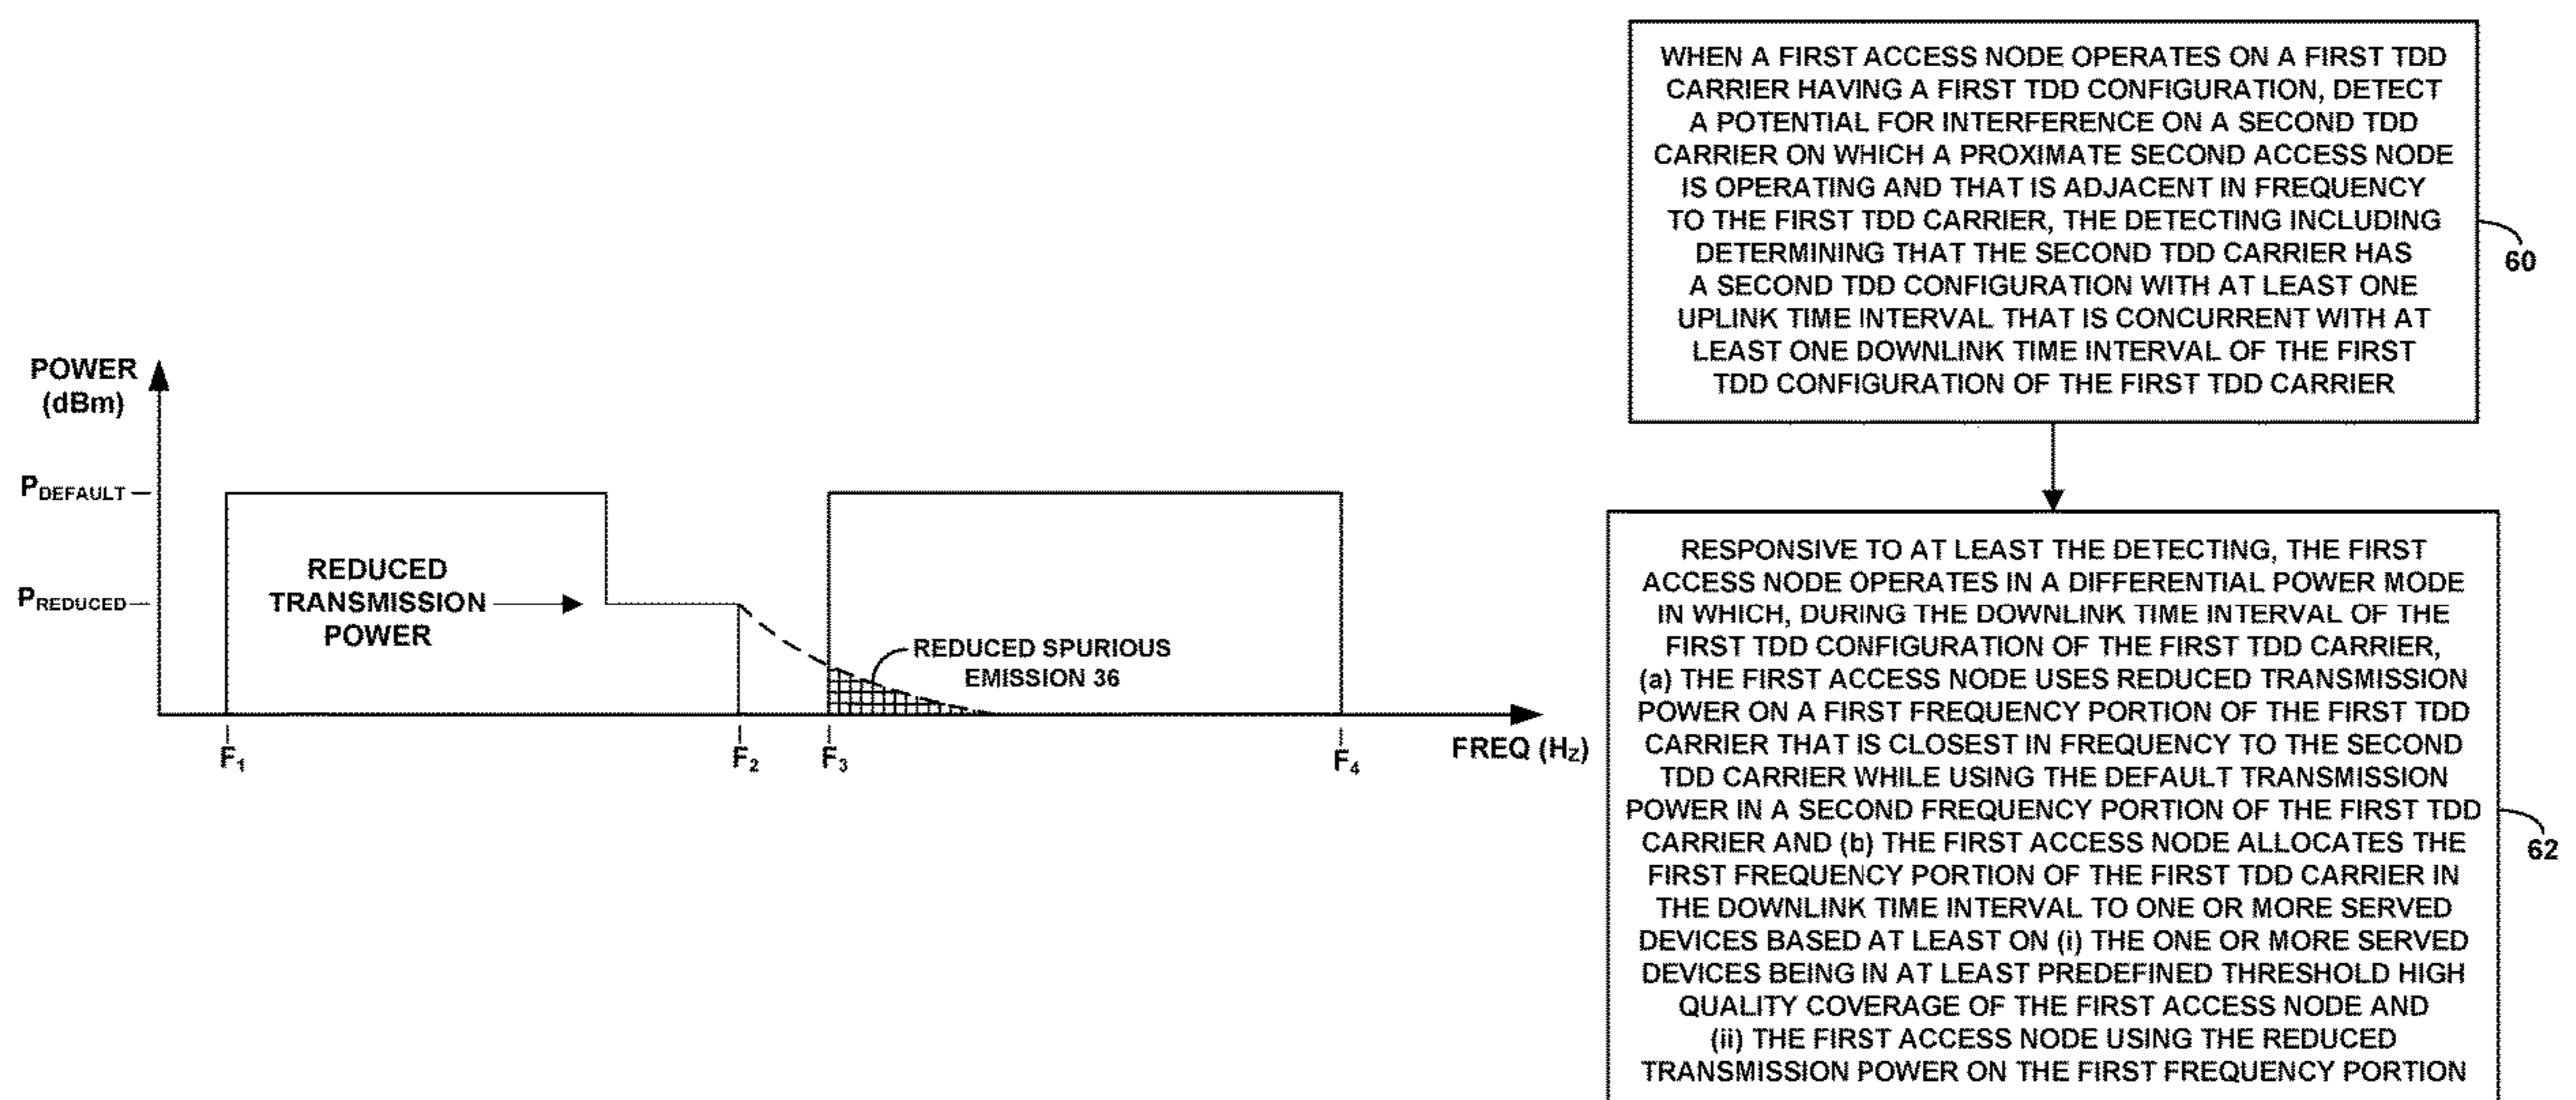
POWER (dBm)

$P_{DEFAULT}$

$P_{REDUCED}$

REDUCED TRANSMISSION POWER

REDUCED SPURIOUS EMISSION 36

$F_1$

$F_2$

$F_3$

$F_4$

FREQ ($H_Z$)

WHEN A FIRST ACCESS NODE OPERATES ON A FIRST TDD CARRIER HAVING A FIRST TDD CONFIGURATION, DETECT A POTENTIAL FOR INTERFERENCE ON A SECOND TDD CARRIER ON WHICH A PROXIMATE SECOND ACCESS NODE IS OPERATING AND THAT IS ADJACENT IN FREQUENCY TO THE FIRST TDD CARRIER, THE DETECTING INCLUDING DETERMINING THAT THE SECOND TDD CARRIER HAS A SECOND TDD CONFIGURATION WITH AT LEAST ONE UPLINK TIME INTERVAL THAT IS CONCURRENT WITH AT LEAST ONE DOWNLINK TIME INTERVAL OF THE FIRST TDD CONFIGURATION OF THE FIRST TDD CARRIER

60

RESPONSIVE TO AT LEAST THE DETECTING, THE FIRST ACCESS NODE OPERATES IN A DIFFERENTIAL POWER MODE IN WHICH, DURING THE DOWNLINK TIME INTERVAL OF THE FIRST TDD CONFIGURATION OF THE FIRST TDD CARRIER, (a) THE FIRST ACCESS NODE USES REDUCED TRANSMISSION POWER ON A FIRST FREQUENCY PORTION OF THE FIRST TDD CARRIER THAT IS CLOSEST IN FREQUENCY TO THE SECOND TDD CARRIER WHILE USING THE DEFAULT TRANSMISSION POWER IN A SECOND FREQUENCY PORTION OF THE FIRST TDD CARRIER AND (b) THE FIRST ACCESS NODE ALLOCATES THE FIRST FREQUENCY PORTION OF THE FIRST TDD CARRIER IN THE DOWNLINK TIME INTERVAL TO ONE OR MORE SERVED DEVICES BASED AT LEAST ON (i) THE ONE OR MORE SERVED DEVICES BEING IN AT LEAST PREDEFINED THRESHOLD HIGH QUALITY COVERAGE OF THE FIRST ACCESS NODE AND (ii) THE FIRST ACCESS NODE USING THE REDUCED TRANSMISSION POWER ON THE FIRST FREQUENCY PORTION

62